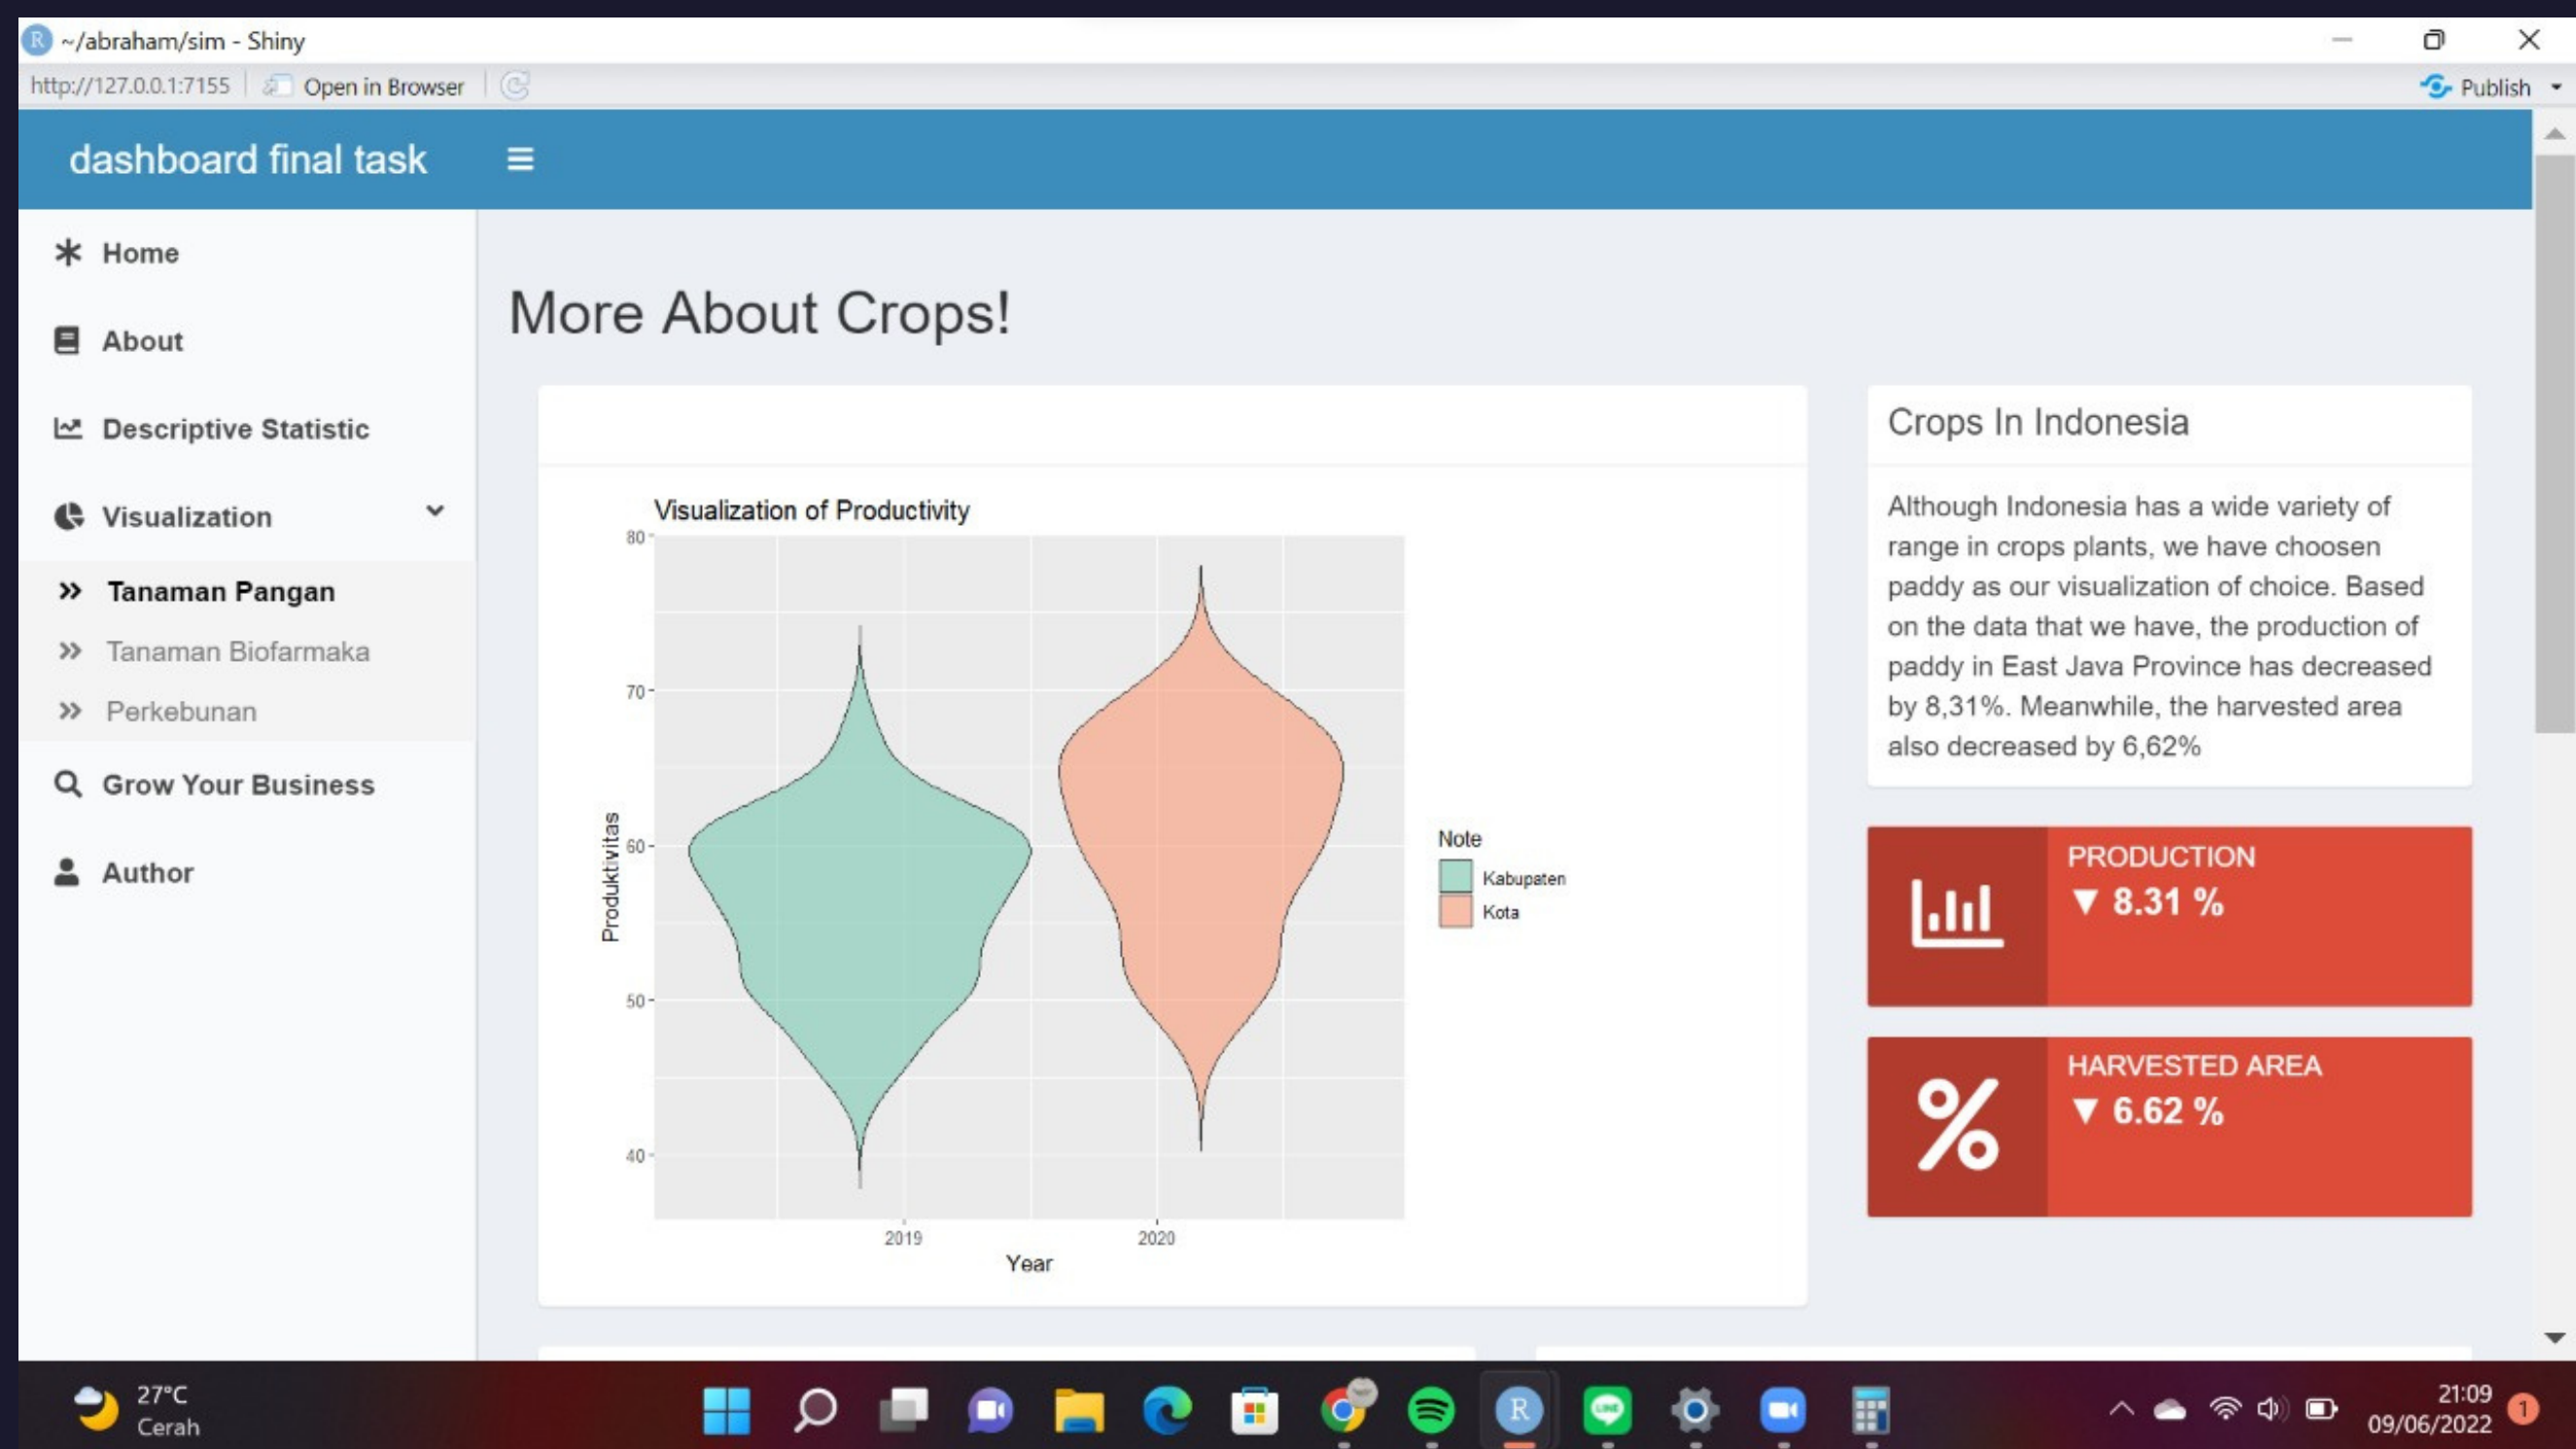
~/abraham/sim - Shiny

http://127.0.0.1:7155 Open in Browser

Publish

dashboard final task

Home

About

Descriptive Statistic

Visualization

Tanaman Pangan

Tanaman Biofarmaka

Perkebunan

Grow Your Business

Author

More About Crops!

Visualization of Productivity

| | |
|---|---|
| 80 | |
| 70 | |
| 60 | |
| 50 | |
| 40 | |

Produktivitas

2019 2020

Year

Note
Kabupaten
Kota

Crops In Indonesia

Although Indonesia has a wide variety of range in crops plants, we have choosen paddy as our visualization of choice. Based on the data that we have, the production of paddy in East Java Province has decreased by 8,31%. Meanwhile, the harvested area also decreased by 6,62%

PRODUCTION
▼ 8.31 %

HARVESTED AREA
▼ 6.62 %

27°C
Cerah

21:09
09/06/2022

1